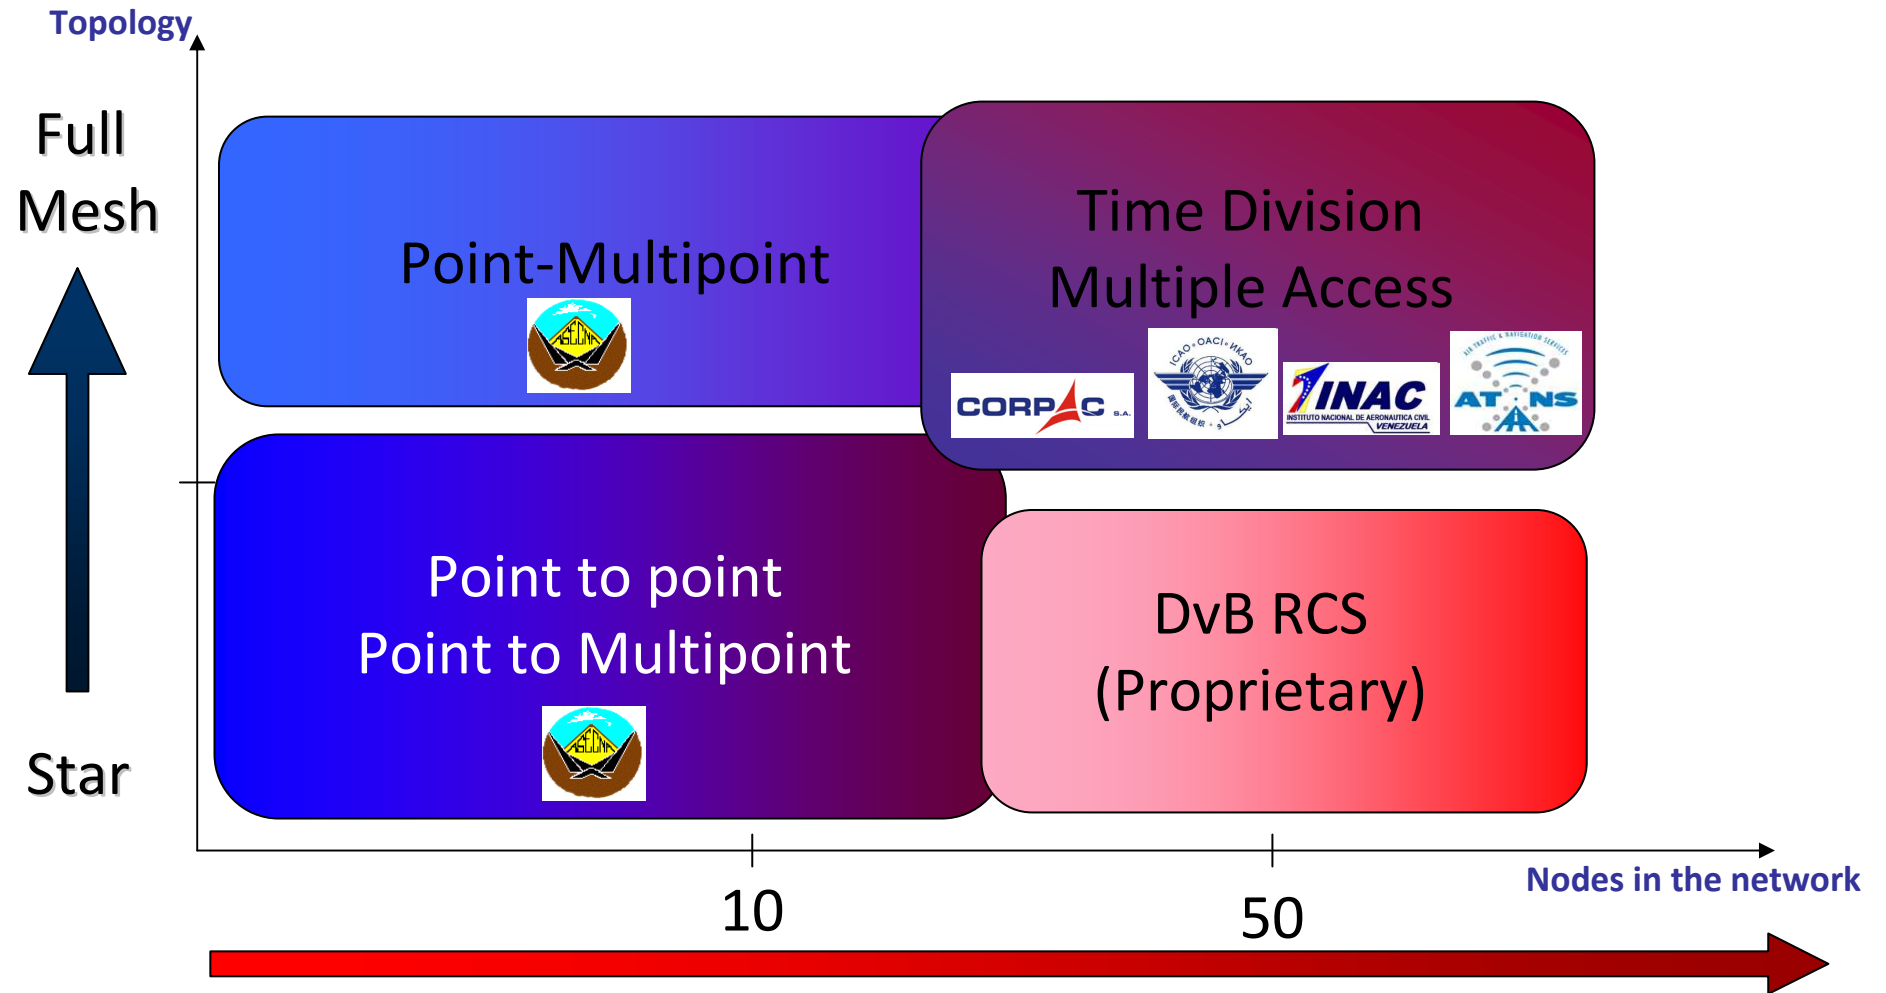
Topology

Full Mesh

Star

Point-Multipoint

ASECNA

Time Division Multiple Access

CORPAC S.A.

ICAO • OACI • ИКАО

INAC
INSTITUTO NACIONAL DE AERONAUTICA CIVIL VENEZUELA

AIR TRAFFIC & NAVIGATION SERVICES
ATNS

Point to point
Point to Multipoint

ASECNA

DvB RCS
(Proprietary)

10

50

Nodes in the network